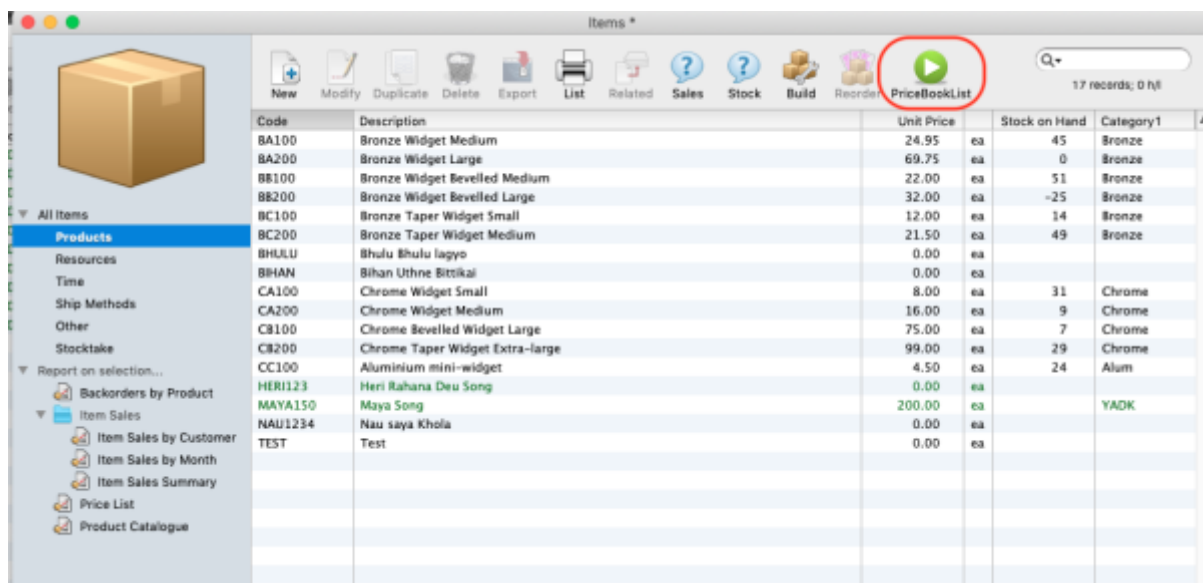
Items *

New Modify Duplicate Delete Export List Related Sales Stock Build Reorder PriceBookList

Q▾
17 records; 0 h/l

All Items
Products
Resources
Time
Ship Methods
Other
Stocktake
Report on selection...
Backorders by Product
Item Sales
Item Sales by Customer
Item Sales by Month
Item Sales Summary
Price List
Product Catalogue

| Code | Description | Unit Price | | Stock on Hand | Category1 |
|---|---|---|---|---|---|
| BA100 | Bronze Widget Medium | 24.95 | ea | 45 | Bronze |
| BA200 | Bronze Widget Large | 69.75 | ea | 0 | Bronze |
| BB100 | Bronze Widget Bevelled Medium | 22.00 | ea | 51 | Bronze |
| BB200 | Bronze Widget Bevelled Large | 32.00 | ea | -25 | Bronze |
| BC100 | Bronze Taper Widget Small | 12.00 | ea | 14 | Bronze |
| BC200 | Bronze Taper Widget Medium | 21.50 | ea | 49 | Bronze |
| BHULU | Bhulu Bhulu lagyo | 0.00 | ea | | |
| BIHAN | Bihan Uthne Bittikai | 0.00 | ea | | |
| CA100 | Chrome Widget Small | 8.00 | ea | 31 | Chrome |
| CA200 | Chrome Widget Medium | 16.00 | ea | 9 | Chrome |
| CB100 | Chrome Bevelled Widget Large | 75.00 | ea | 7 | Chrome |
| CB200 | Chrome Taper Widget Extra-large | 99.00 | ea | 29 | Chrome |
| CC100 | Aluminium mini-widget | 4.50 | ea | 24 | Alum |
| HERI123 | Heri Rahana Deu Song | 0.00 | ea | | |
| MAYA150 | Maya Song | 200.00 | ea | | YADK |
| NAU1234 | Nau saya Khola | 0.00 | ea | | |
| TEST | Test | 0.00 | ea | | |